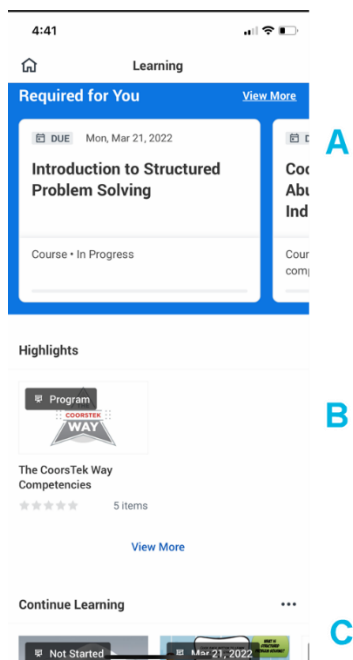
4:41

Learning

Required for You View More

DUE Mon, Mar 21, 2022

Introduction to Structured Problem Solving

Course • In Progress

D

Co
Abu
Ind

Cour
comp

A

Highlights

Program

COORSTEK
WAY

The CoorsTek Way Competencies

5 items

View More

B

Continue Learning

Not Started

Mar 21, 2022

WHAT IS STRUCTURED PROBLEM SOLVING?

C